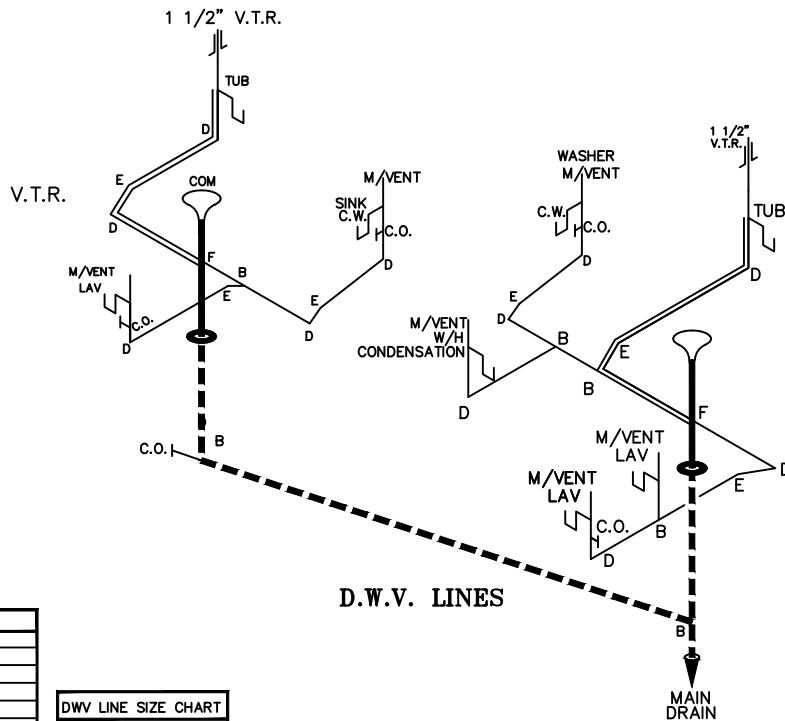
1 1/2" V.T.R.

TUB

D

E

V.T.R.

D

COM

F

B

E

M/VENT
LAV

C.O.

D

M/VENT

SINK
C.W.

C.O.

D

E

D

WASHER
M/VENT

C.W.

C.O.

D

E

D

M/VENT
W/H
CONDENSATION

B

D

B

E

1 1/2"
V.T.R.

TUB

D

F

M/VENT
LAV

M/VENT
LAV

C.O.

D

B

E

D

C.O.

B

D.W.V. LINES

B

MAIN
DRAIN

DWV LINE SIZE CHART